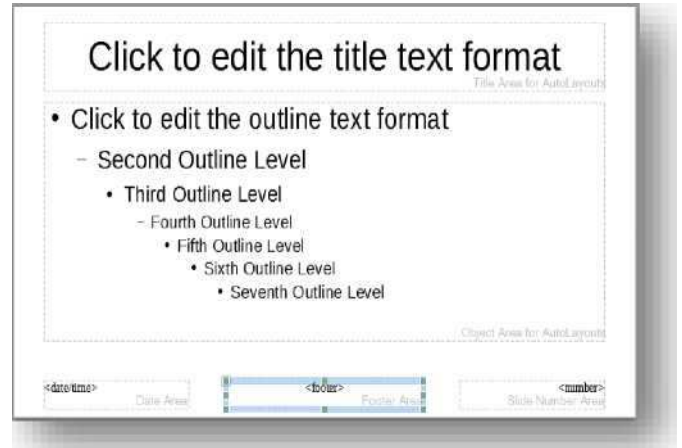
Click to edit the title text format

Title Area for AutoLayouts

- Click to edit the outline text format
  - Second Outline Level
    - Third Outline Level
      - Fourth Outline Level
        - Fifth Outline Level
          - Sixth Outline Level
            - Seventh Outline Level

Object Area for AutoLayouts

<date/time>
Date Area

<footer>
Footer Area

<number>
Slide Number Area